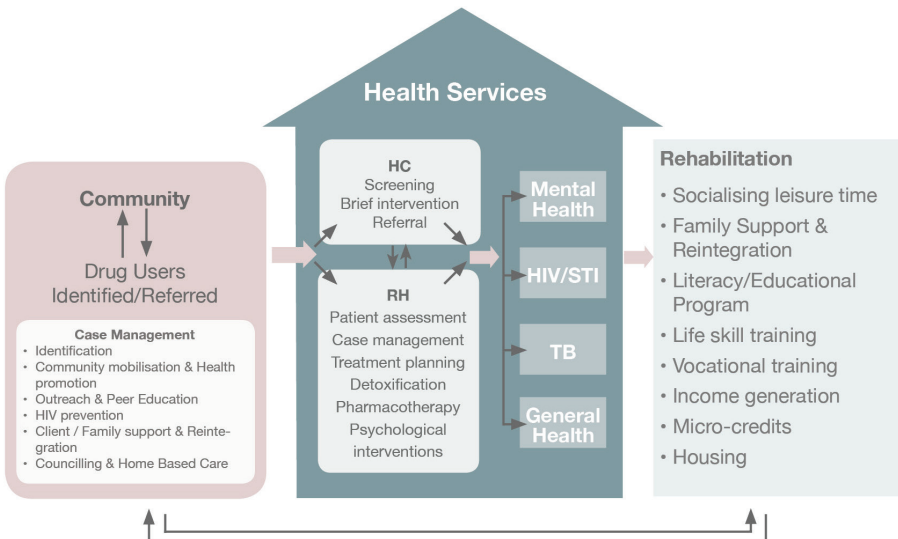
Community

Drug Users Identified/Referred

Case Management
• Identification
• Community mobilisation & Health promotion
• Outreach & Peer Education
• HIV prevention
• Client / Family support & Reintegration
• Councilling & Home Based Care

Health Services

HC
Screening
Brief intervention
Referral

RH
Patient assessment
Case management
Treatment planning
Detoxification
Pharmacotherapy
Psychological interventions

Mental Health

HIV/STI

TB

General Health

Rehabilitation
• Socialising leisure time
• Family Support & Reintegration
• Literacy/Educational Program
• Life skill training
• Vocational training
• Income generation
• Micro-credits
• Housing